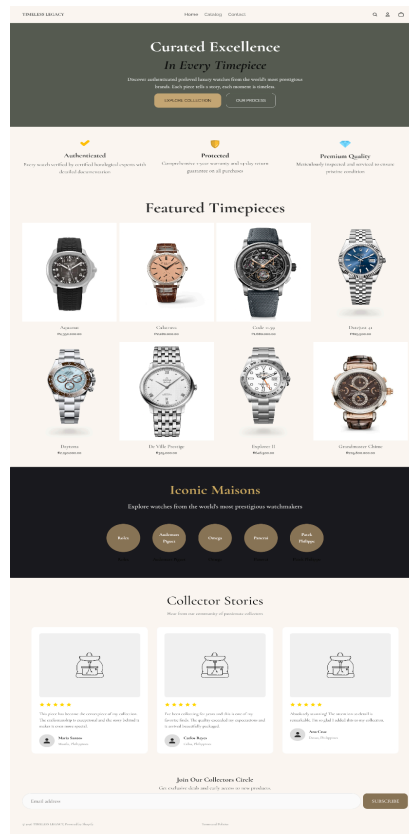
TIMELESS LEGACY

Home Catalog Contact

Curated Excellence

In Every Timepiece

Discover authenticated preloved luxury watches from the world's most prestigious brands. Each piece tells a story, each moment is timeless.

EXPLORE COLLECTION

OUR PROCESS

Authenticated

Every watch verified by certified horological experts with detailed documentation

Protected

Comprehensive 1-year warranty and 14-day return guarantee on all purchases

Premium Quality

Meticulously inspected and serviced to ensure pristine condition

Featured Timepieces

Aquanaut
₱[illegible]

Calatrava
₱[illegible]

Code 11.59
₱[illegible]

Datejust 41
₱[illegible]

Daytona
₱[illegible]

De Ville Prestige
₱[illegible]

Explorer II
₱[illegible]

Grandmaster Chime
₱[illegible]

Iconic Maisons

Explore watches from the world's most prestigious watchmakers

Rolex

Audemars Piguet

Omega

Panerai

Patek Philippe

Collector Stories

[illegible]

★★★★★

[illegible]

Maria Santos
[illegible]

★★★★★

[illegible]

Carlos Reyes
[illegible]

★★★★★

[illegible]

Ana Cruz
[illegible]

Join Our Collectors Circle

Get exclusive deals and early access to new products

Email address

SUBSCRIBE

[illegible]